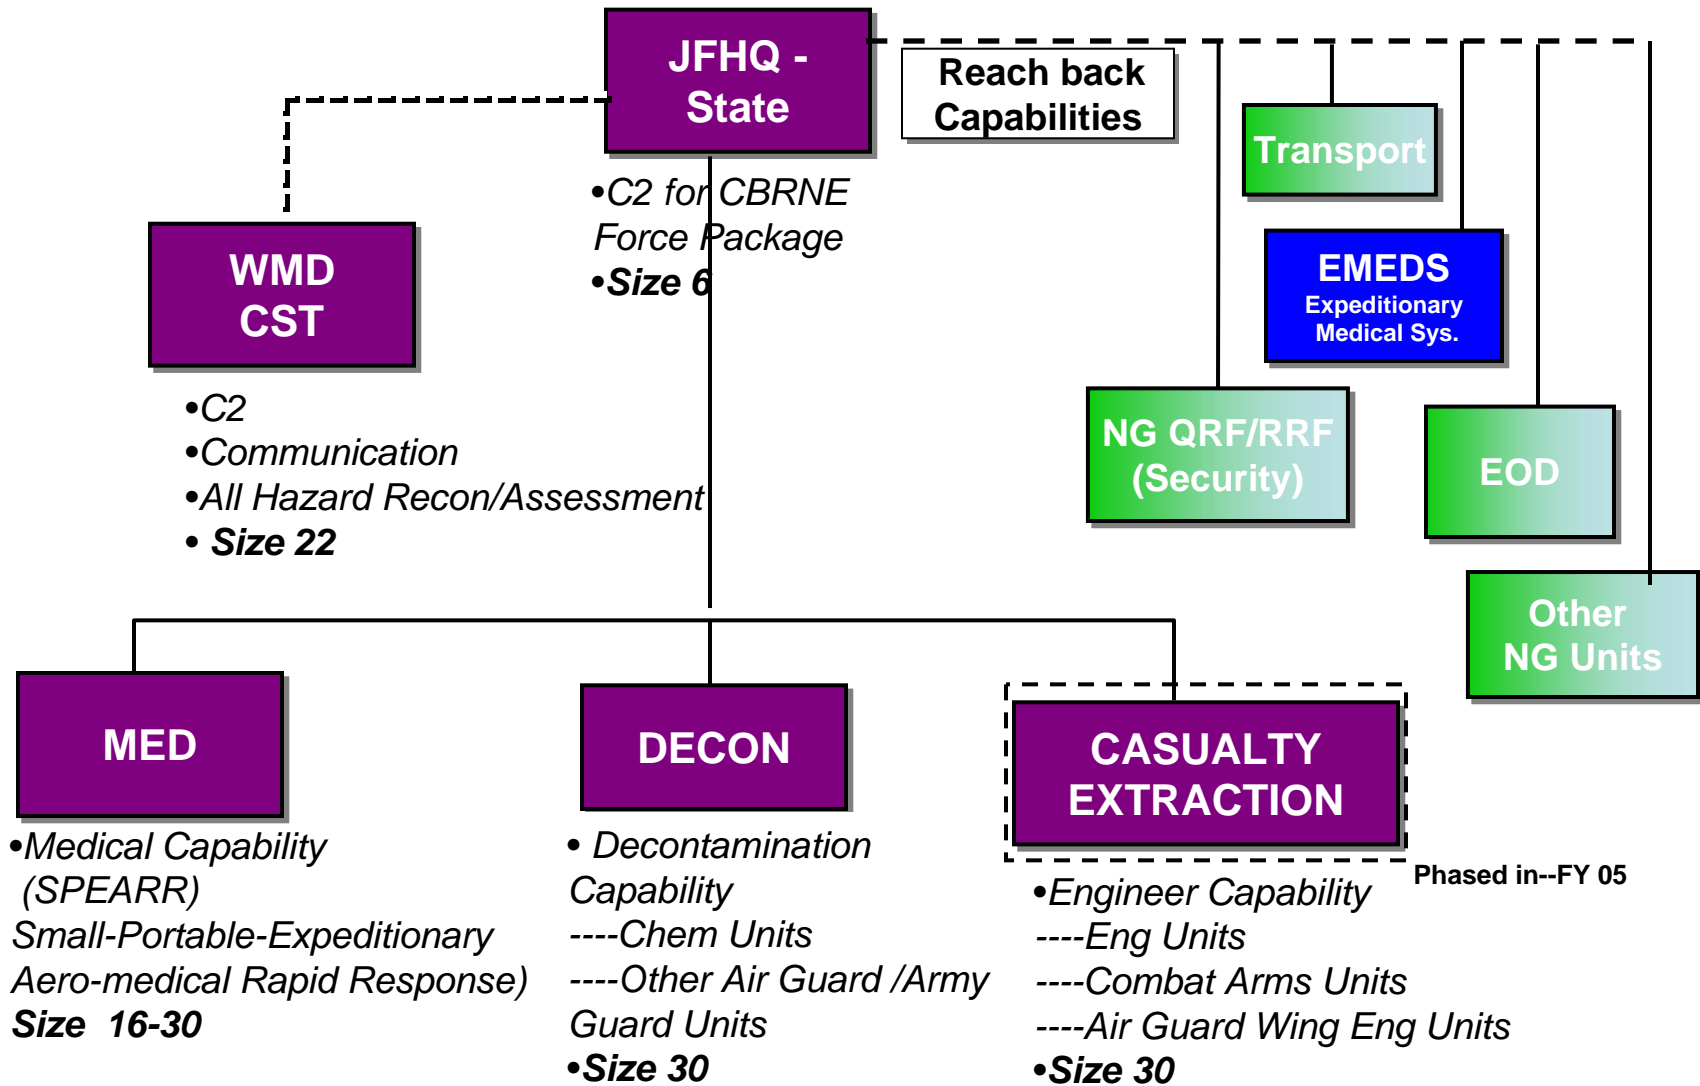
JFHQ - State

•C2 for CBRNE Force Package
•Size 6

Reach back Capabilities

Transport

EMEDS
Expeditionary Medical Sys.

WMD CST

•C2
•Communication
•All Hazard Recon/Assessment
• Size 22

NG QRF/RRF (Security)

EOD

Other NG Units

MED

•Medical Capability (SPEARR) Small-Portable-Expeditionary Aero-medical Rapid Response)
Size 16-30

DECON

• Decontamination Capability
----Chem Units
----Other Air Guard /Army Guard Units
•Size 30

CASUALTY EXTRACTION

Phased in--FY 05

•Engineer Capability
----Eng Units
----Combat Arms Units
----Air Guard Wing Eng Units
•Size 30